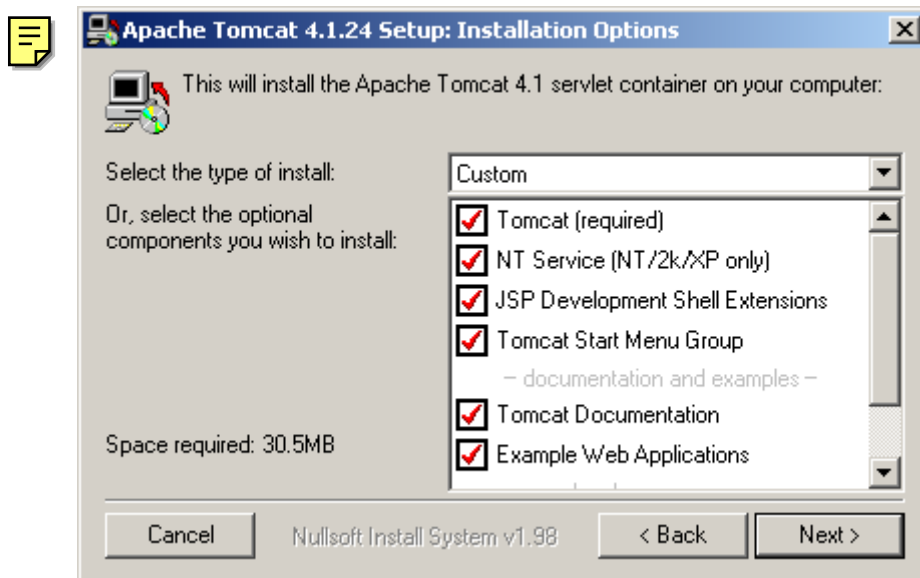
Apache Tomcat 4.1.24 Setup: Installation Options

This will install the Apache Tomcat 4.1 servlet container on your computer:

Select the type of install:

Custom

Or, select the optional components you wish to install:

Tomcat (required)

NT Service (NT/2k/XP only)

JSP Development Shell Extensions

Tomcat Start Menu Group

– documentation and examples –

Tomcat Documentation

Example Web Applications

Space required: 30.5MB

Cancel

Nullsoft Install System v1.98

< Back

Next >